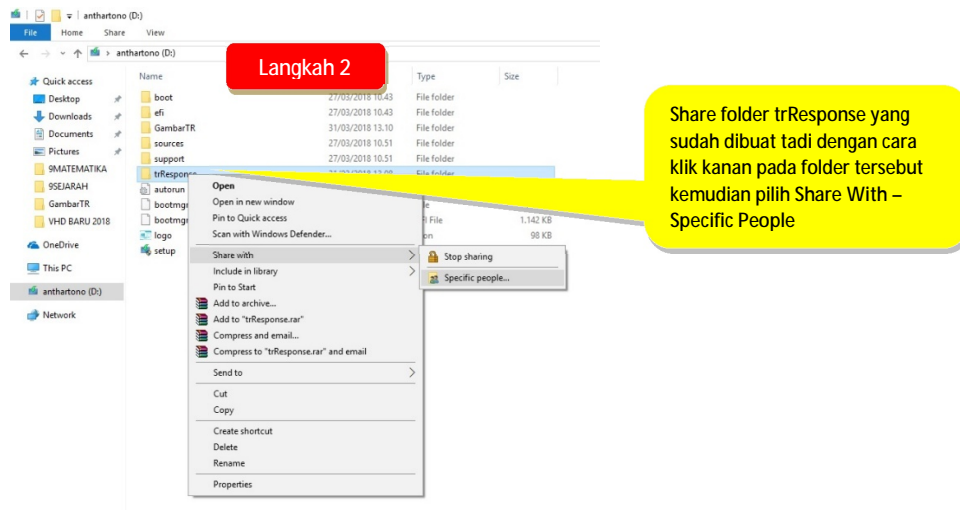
anthartono (D:)

File Home Share View

anthartono (D:)

Langkah 2

Quick access
Desktop
Downloads
Documents
Pictures
9MATEMATIKA
9SEJARAH
GambarTR
VHD BARU 2018
OneDrive
This PC
anthartono (D:)
Network

| Name | | Type | Size |
|---|---|---|---|
| boot | 27/03/2018 10.43 | File folder | |
| efi | 27/03/2018 10.43 | File folder | |
| GambarTR | 31/03/2018 13.10 | File folder | |
| sources | 27/03/2018 10.51 | File folder | |
| support | 27/03/2018 10.51 | File folder | |
| trResponse | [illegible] | File folder | |
| autorun | | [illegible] | |
| bootmgr | | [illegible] | |
| bootmgr | | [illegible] File | 1.142 KB |
| logo | | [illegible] | 98 KB |
| setup | | | |

Open
Open in new window
Pin to Quick access
Scan with Windows Defender...
Share with
Include in library
Pin to Start
Add to archive...
Add to "trResponse.rar"
Compress and email...
Compress to "trResponse.rar" and email
Send to
Cut
Copy
Create shortcut
Delete
Rename
Properties

Stop sharing
Specific people...

Share folder trResponse yang sudah dibuat tadi dengan cara klik kanan pada folder tersebut kemudian pilih Share With – Specific People